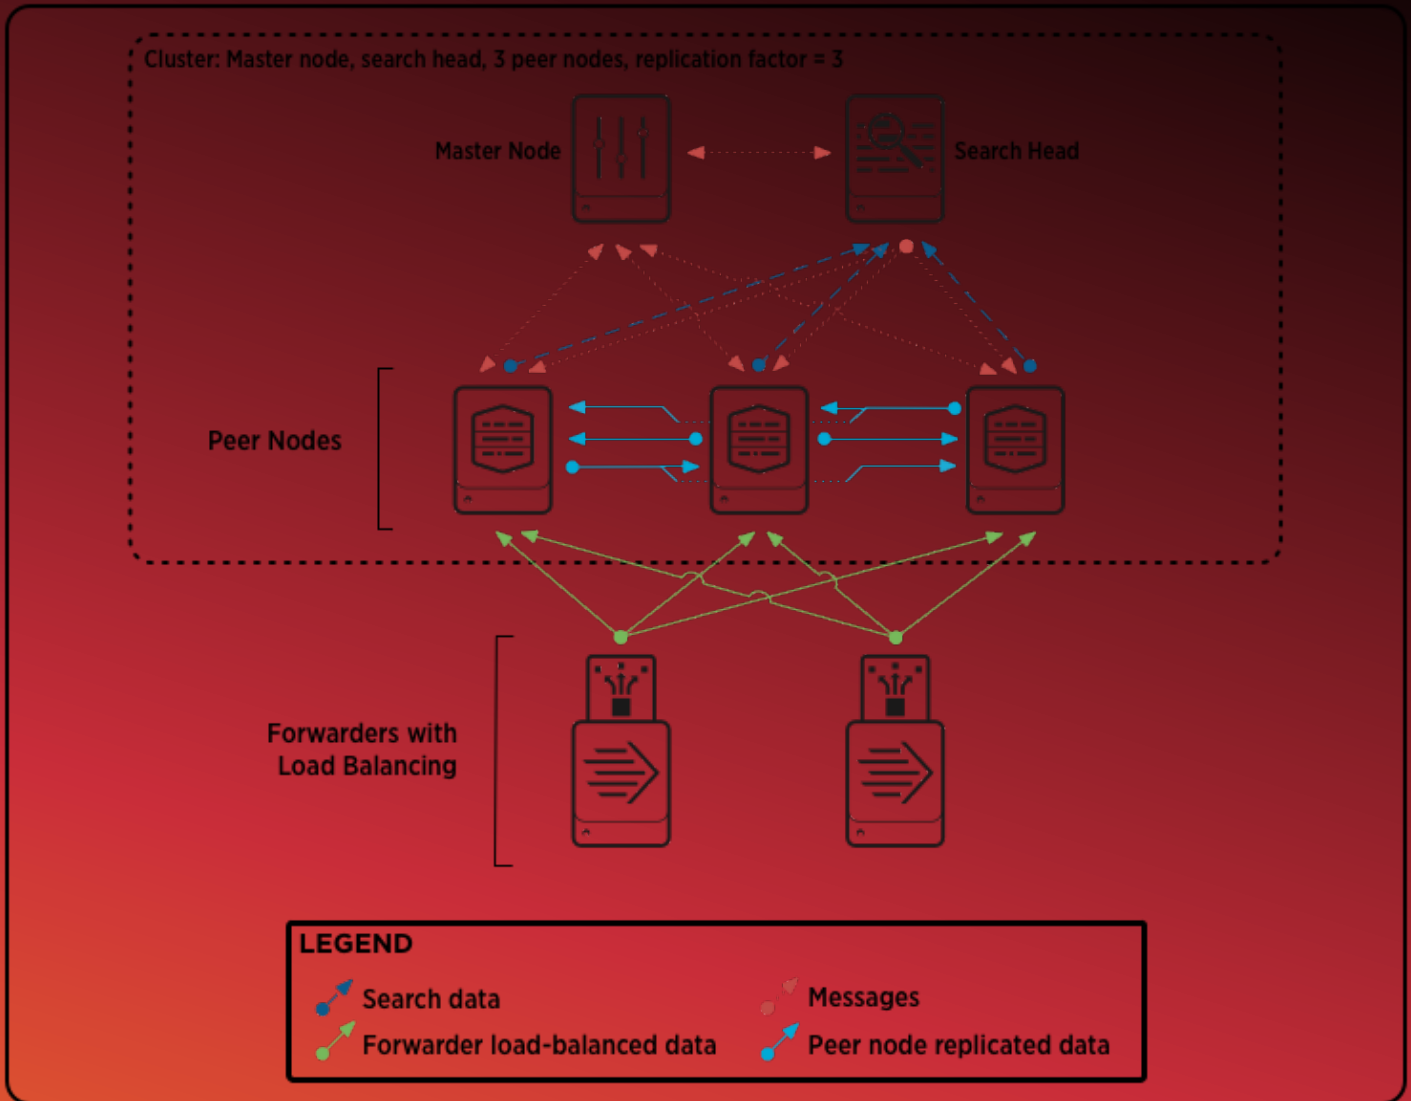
Cluster: Master node, search head, 3 peer nodes, replication factor = 3

Master Node

Search Head

Peer Nodes

Forwarders with Load Balancing

LEGEND

Search data

Messages

Forwarder load-balanced data

Peer node replicated data